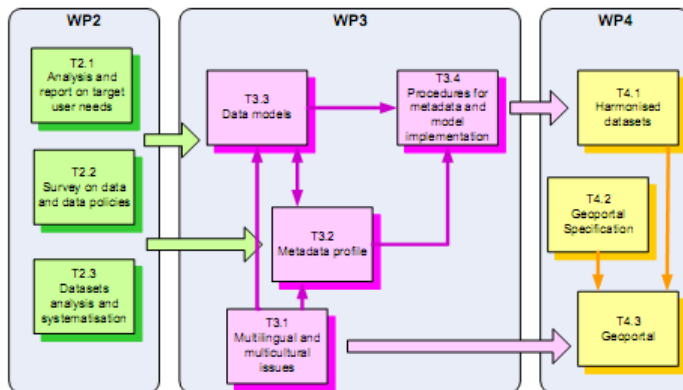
WP2

T2.1
Analysis and report on target user needs

T2.2
Survey on data and data policies

T2.3
Datasets analysis and systematisation

WP3

T3.3
Data models

T3.4
Procedures for metadata and model implementation

T3.2
Metadata profile

T3.1
Multilingual and multicultural issues

WP4

T4.1
Harmonised datasets

T4.2
Geoportal Specification

T4.3
Geoportal